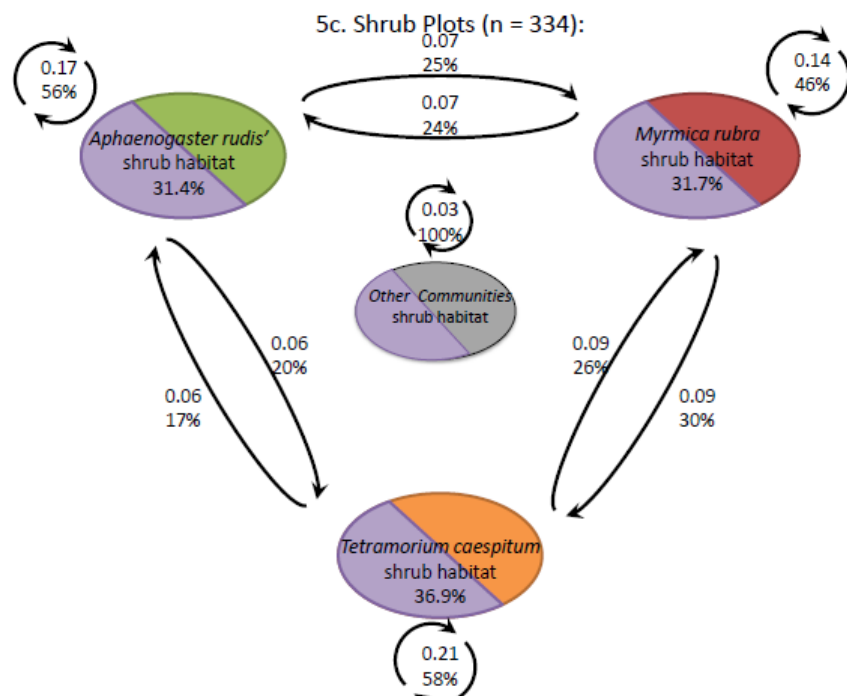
5c. Shrub Plots (n = 334):

0.17
56%

0.07
25%

0.07
24%

0.14
46%

Aphaenogaster rudis' shrub habitat
31.4%

Myrmica rubra shrub habitat
31.7%

0.03
100%

Other Communities shrub habitat

0.06
20%

0.06
17%

0.09
26%

0.09
30%

Tetramorium caespitum shrub habitat
36.9%

0.21
58%